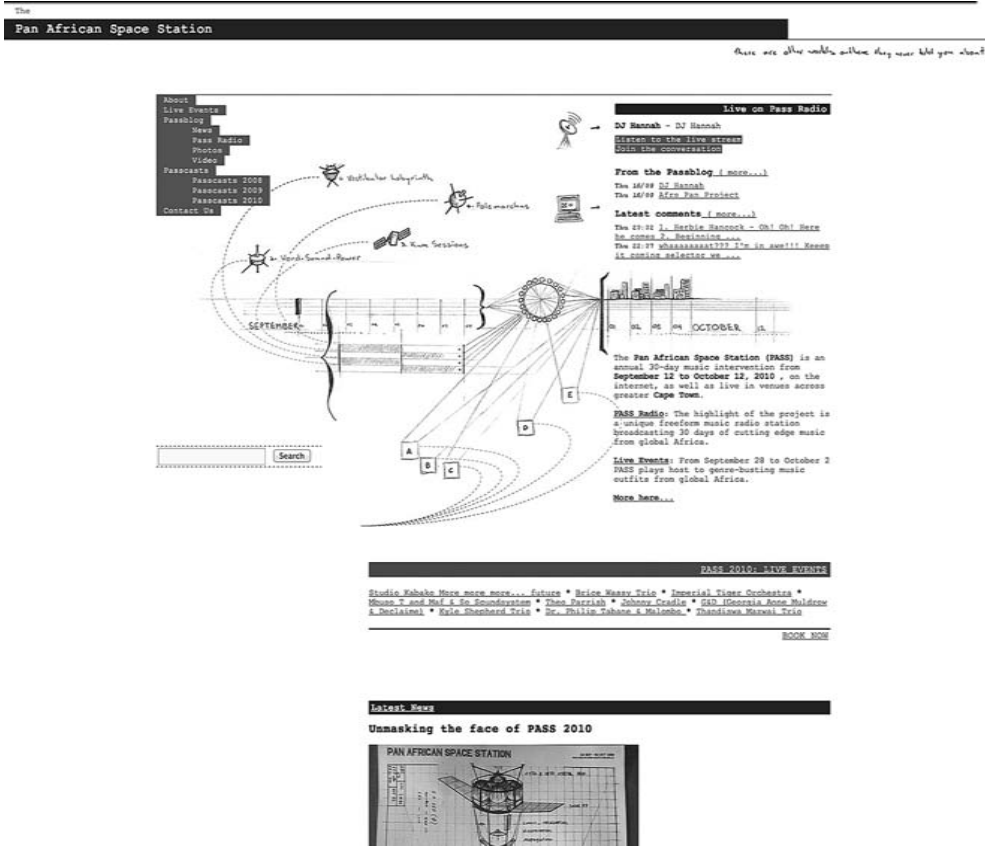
The

Pan African Space Station

there are other worlds (where they never told you about)

About
Live Events
Passblog
News
Pass Radio
Photos
Video
Passcasts
Passcasts 2008
Passcasts 2009
Passcasts 2010
Contact Us

Vestibular Labyrinth

Polemarches

Kuma Sessions

Nordi-Sound-Power

SEPTEMBER

OCTOBER

A B C D E

Search

Live on Pass Radio

DJ Hannah - DJ Hannah
Listen to the live stream
Join the conversation

From the Passblog ( more...)
Thu 16/09 DJ Hannah
Thu 16/09 Afro Pan Project

Latest comments ( more...)
Thu 23:02 1. Herbie Hancock - Oh! Oh! Here he comes 2. Beginning ...
Thu 22:27 whaaaaaaaat??? I'm in awe!!! Keeep it coming selector we ...

The Pan African Space Station (PASS) is an annual 30-day music intervention from September 12 to October 12, 2010 , on the internet, as well as live in venues across greater Cape Town.

PASS Radio: The highlight of the project is a unique freeform music radio station broadcasting 30 days of cutting edge music from global Africa.

Live Events: From September 28 to October 2 PASS plays host to genre-busting music outfits from global Africa.

More here...

PASS 2010: LIVE EVENTS

Studio Kabako More more more... future * Brice Wassy Trio * Imperial Tiger Orchestra * Mbuso T and Maf & So Soundsystem * Theo Parrish * Johnny Cradle * G&D (Georgia Anne Muldrow & Declaime) * Kyle Shepherd Trio * Dr. Philip Tabane & Malombo * Thandiswa Mazwai Trio

BOOK NOW

Latest News

Unmasking the face of PASS 2010

PAN AFRICAN SPACE STATION